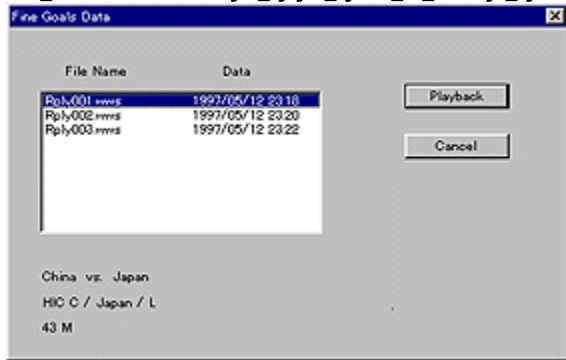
Fine Goals Data

File Name Data

| File Name | Data |
|---|---|
| Rply001.wws | 1997/05/12 23:18 |
| Rply002.wws | 1997/05/12 23:20 |
| Rply003.wws | 1997/05/12 23:22 |

Playback

Cancel

China vs. Japan

HIC C / Japan / L

43 M